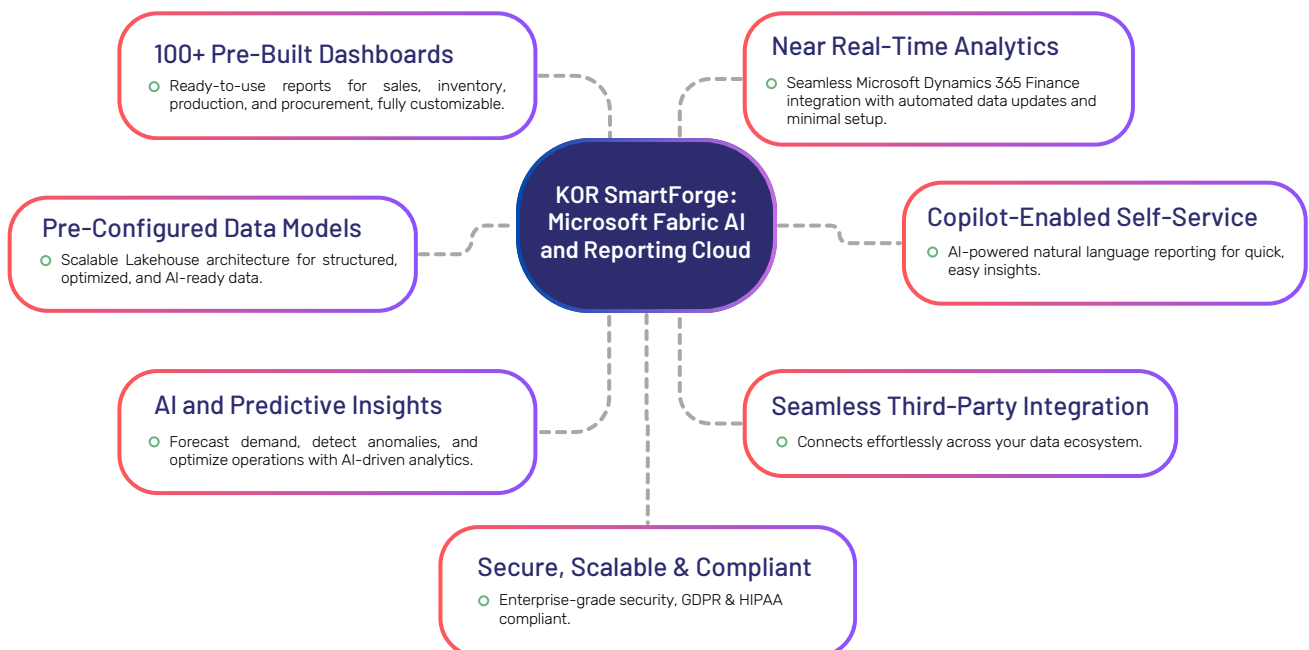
100+ Pre-Built Dashboards

Ready-to-use reports for sales, inventory, production, and procurement, fully customizable.

Near Real-Time Analytics

Seamless Microsoft Dynamics 365 Finance integration with automated data updates and minimal setup.

KOR SmartForge: Microsoft Fabric AI and Reporting Cloud

Pre-Configured Data Models

Scalable Lakehouse architecture for structured, optimized, and AI-ready data.

Copilot-Enabled Self-Service

AI-powered natural language reporting for quick, easy insights.

AI and Predictive Insights

Forecast demand, detect anomalies, and optimize operations with AI-driven analytics.

Seamless Third-Party Integration

Connects effortlessly across your data ecosystem.

Secure, Scalable & Compliant

Enterprise-grade security, GDPR & HIPAA compliant.